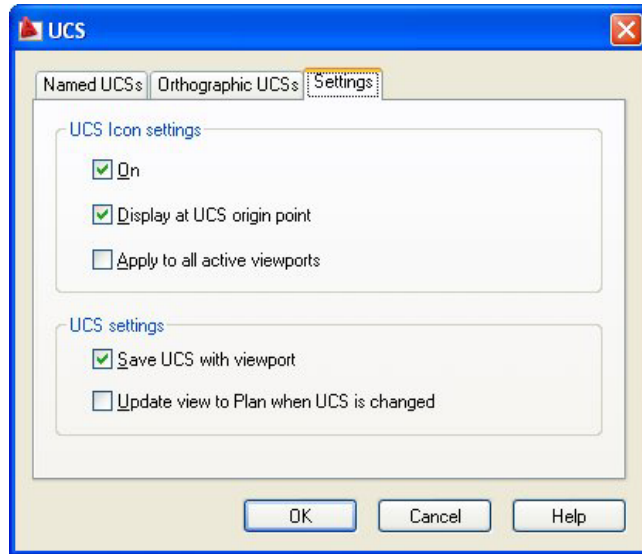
UCS

Named UCSs | Orthographic UCSs | Settings

UCS Icon settings

On

Display at UCS origin point

Apply to all active viewports

UCS settings

Save UCS with viewport

Update view to Plan when UCS is changed

OK | Cancel | Help